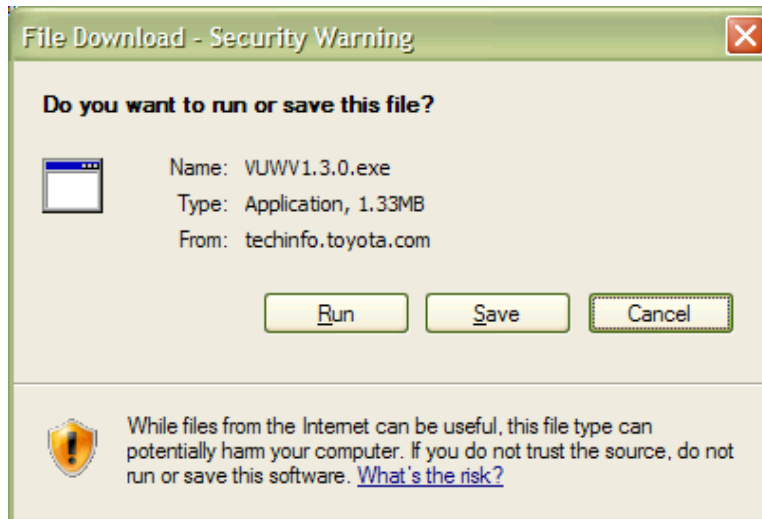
File Download - Security Warning

Do you want to run or save this file?

Name: VUWV1.3.0.exe
Type: Application, 1.33MB
From: techinfo.toyota.com

Run | Save | Cancel

While files from the Internet can be useful, this file type can potentially harm your computer. If you do not trust the source, do not run or save this software. What's the risk?